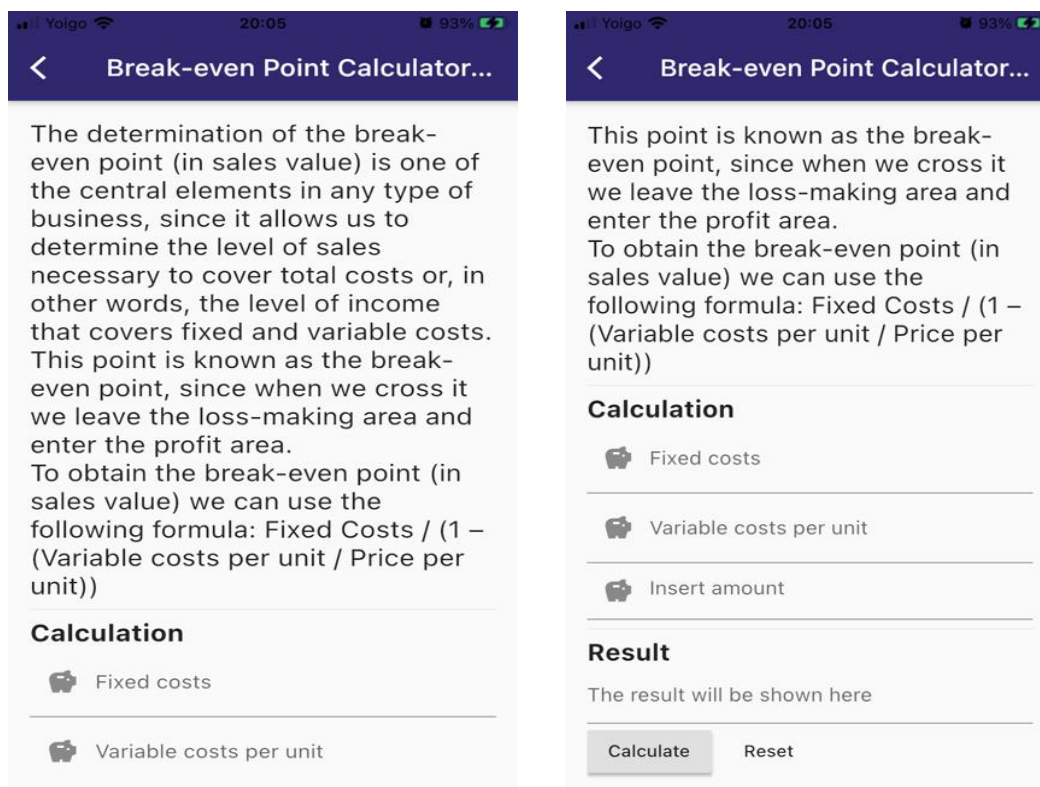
Yoigo 20:05 93%

Break-even Point Calculator...

The determination of the break-even point (in sales value) is one of the central elements in any type of business, since it allows us to determine the level of sales necessary to cover total costs or, in other words, the level of income that covers fixed and variable costs.
This point is known as the break-even point, since when we cross it we leave the loss-making area and enter the profit area.
To obtain the break-even point (in sales value) we can use the following formula: Fixed Costs / (1 – (Variable costs per unit / Price per unit))

Calculation

Fixed costs

Variable costs per unit

Yoigo 20:05 93%

Break-even Point Calculator...

This point is known as the break-even point, since when we cross it we leave the loss-making area and enter the profit area.
To obtain the break-even point (in sales value) we can use the following formula: Fixed Costs / (1 – (Variable costs per unit / Price per unit))

Calculation

Fixed costs

Variable costs per unit

Insert amount

Result

The result will be shown here

Calculate Reset